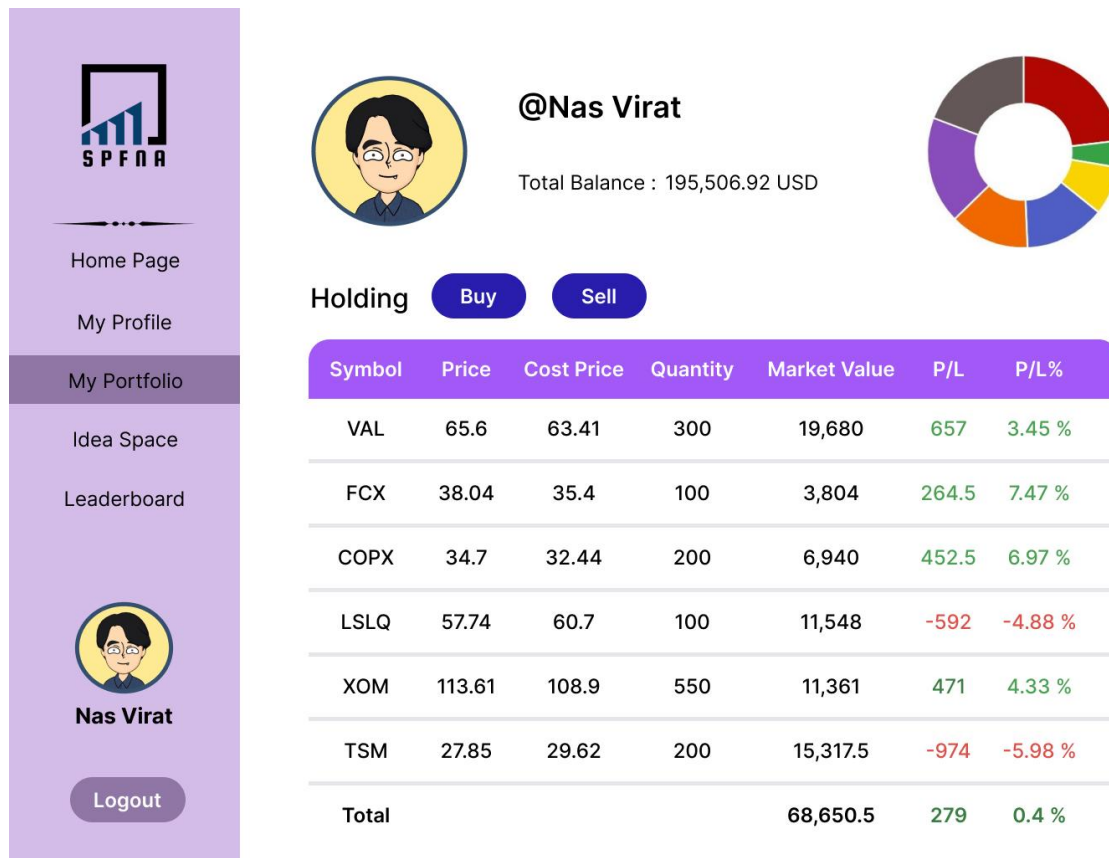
SPFNA

Home Page

My Profile

My Portfolio

Idea Space

Leaderboard

Nas Virat

Logout

@Nas Virat

Total Balance : 195,506.92 USD

Holding Buy Sell

| Symbol | Price | Cost Price | Quantity | Market Value | P/L | P/L% |
|---|---|---|---|---|---|---|
| VAL | 65.6 | 63.41 | 300 | 19,680 | 657 | 3.45 % |
| FCX | 38.04 | 35.4 | 100 | 3,804 | 264.5 | 7.47 % |
| COPX | 34.7 | 32.44 | 200 | 6,940 | 452.5 | 6.97 % |
| LSLQ | 57.74 | 60.7 | 100 | 11,548 | -592 | -4.88 % |
| XOM | 113.61 | 108.9 | 550 | 11,361 | 471 | 4.33 % |
| TSM | 27.85 | 29.62 | 200 | 15,317.5 | -974 | -5.98 % |
| Total | | | | 68,650.5 | 279 | 0.4 % |